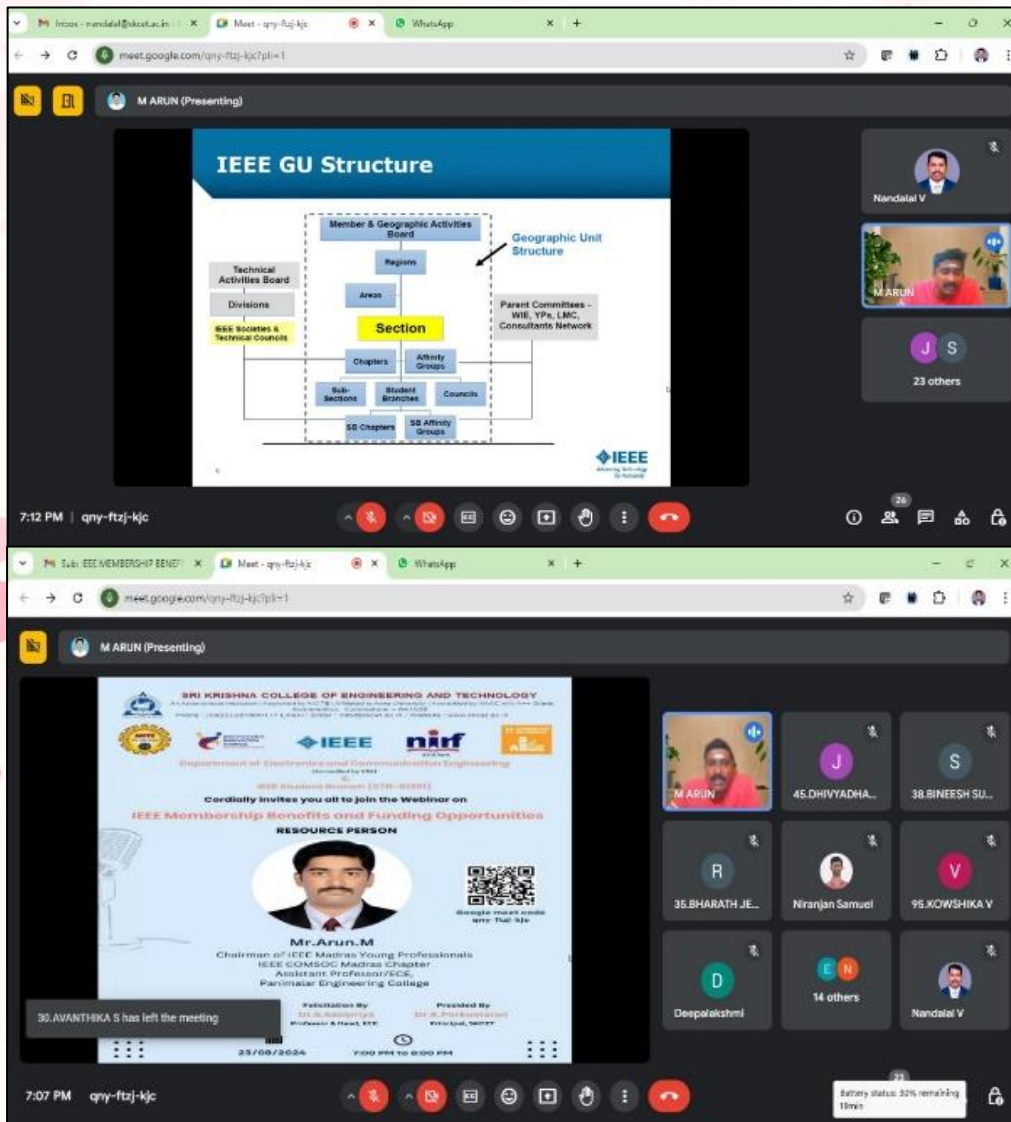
M Inbox - nandalal@skcet.ac.in × Meet - qny-ftzj-kjc × WhatsApp × +

meet.google.com/qny-ftzj-kjc?pli=1

M ARUN (Presenting)

IEEE GU Structure

Member & Geographic Activities Board

Geographic Unit Structure

Regions

Technical Activities Board

Divisions

Areas

Parent Committees - WIE, YPs, LMC, Consultants Network

IEEE Societies & Technical Councils

Section

Chapters

Affinity Groups

Sub-Sections

Student Branches

Councils

SB Chapters

SB Affinity Groups

IEEE

Nandalal V

M ARUN

J S

23 others

7:12 PM | qny-ftzj-kjc

26

M Sub: IEEE MEMBERSHIP BENEF × Meet - qny-ftzj-kjc × WhatsApp × +

meet.google.com/qny-ftzj-kjc?pli=1

M ARUN (Presenting)

SRI KRISHNA COLLEGE OF ENGINEERING AND TECHNOLOGY

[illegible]

IEEE

nirf

Department of Electronics and Communication Engineering

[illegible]

&

IEEE Student Branch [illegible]

Cordially invites you all to join the Webinar on

IEEE Membership Benefits and Funding Opportunities

RESOURCE PERSON

Google meet code qny-ftzj-kjc

Mr.Arun.M

Chairman of IEEE Madras Young Professionals

IEEE COMSOC Madras Chapter

Assistant Professor/ECE,

Panimalar Engineering College

Felicitation By

Dr.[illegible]

Professor & Head, ECE

Presided By

Dr.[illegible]

Principal, SKCET

25/08/2024

7:00 PM to 8:00 PM

30.AVANTHIKA S has left the meeting

M ARUN

45.DHIVYADHA...

38.BINEESH SU...

35.BHARATH JE...

Niranjan Samuel

95.KOWSHIKA V

Deepalakshmi

14 others

Nandalal V

7:07 PM qny-ftzj-kjc

23

Battery status: 32% remaining 10min